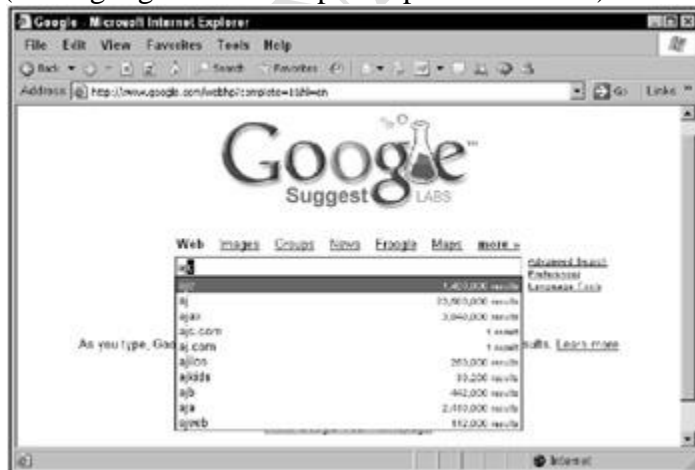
Google - Microsoft Internet Explorer
File Edit View Favorites Tools Help
Back Search Favorites
Address http://www.google.com/webhp?complete=1&hl=en
Go Links
Google Suggest LABS
Web Images Groups News Froogle Maps more »
aj
Advanced Search
Preferences
Language Tools
ajc 1,400,000 results
aj 23,800,000 results
ajax 3,840,000 results
ajc.com 1 result
aj.com 1 result
ajilon 283,000 results
ajkids 33,200 results
ajb 442,000 results
aja 2,410,000 results
ajweb 112,000 results
As you type, Goo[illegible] sults. Learn more
Internet